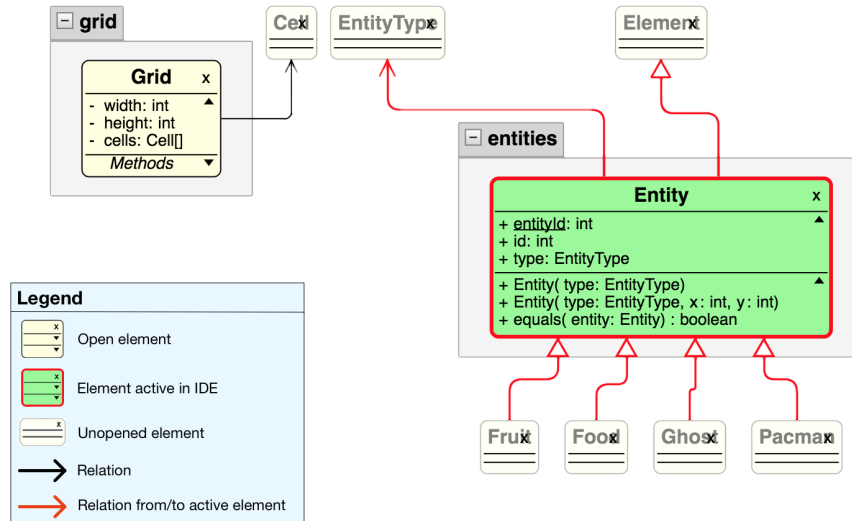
grid

Grid x

- width: int
- height: int
- cells: Cell[]

Methods

Cell x

EntityType x

Element x

entities

Entity x

+ entityId: int
+ id: int
+ type: EntityType

+ Entity( type: EntityType)
+ Entity( type: EntityType, x: int, y: int)
+ equals( entity: Entity) : boolean

Fruit x

Food x

Ghost x

Pacman x

Legend

Open element

Element active in IDE

Unopened element

Relation

Relation from/to active element